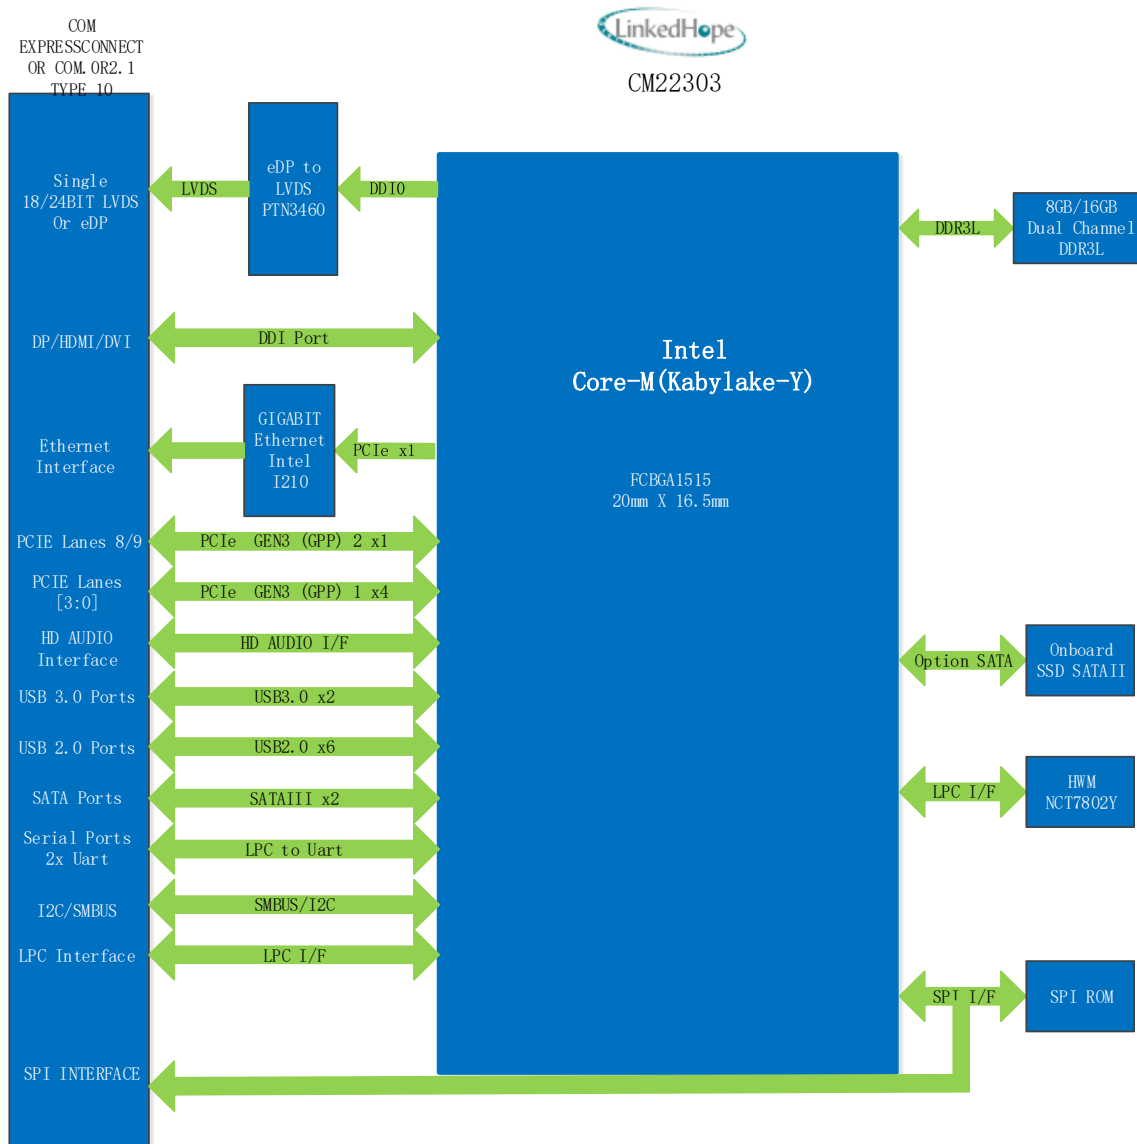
COM EXPRESSCONNECT OR COM.OR2.1 TYPE 10

LinkedHope

CM22303

Single 18/24BIT LVDS Or eDP

LVDS

eDP to LVDS PTN3460

DDIO

DDR3L

8GB/16GB Dual Channel DDR3L

DP/HDMI/DVI

DDI Port

Intel Core-M(Kabylake-Y)

Ethernet Interface

GIGABIT Ethernet Intel I210

PCIe x1

FCBGA1515 20mm X 16.5mm

PCIE Lanes 8/9

PCIe GEN3 (GPP) 2 x1

PCIE Lanes [3:0]

PCIe GEN3 (GPP) 1 x4

HD AUDIO Interface

HD AUDIO I/F

Option SATA

Onboard SSD SATAII

USB 3.0 Ports

USB3.0 x2

USB 2.0 Ports

USB2.0 x6

SATA Ports

SATAIII x2

LPC I/F

HWM NCT7802Y

Serial Ports 2x Uart

LPC to Uart

I2C/SMBUS

SMBUS/I2C

LPC Interface

LPC I/F

SPI I/F

SPI ROM

SPI INTERFACE